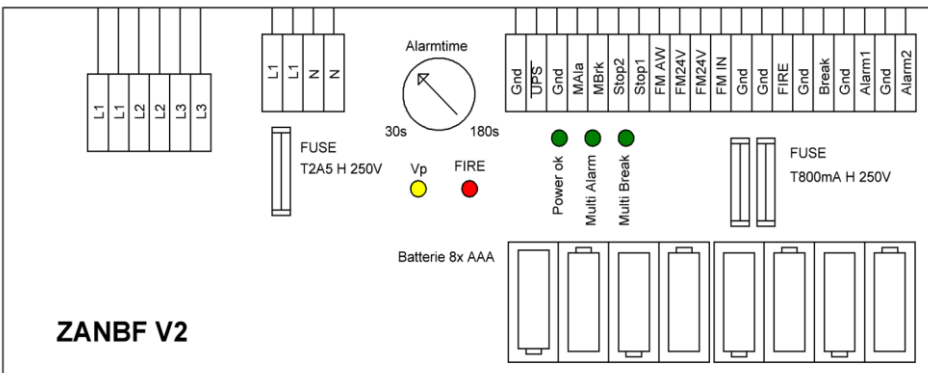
L1 L1 L2 L2 L3 L3

L1 L1 N N

Alarmtime

30s 180s

Gnd UPS Gnd MAla MBrk Stop2 Stop1 FM AW FM24V FM24V FM IN Gnd Gnd FIRE Gnd Break Gnd Alarm1 Gnd Alarm2

FUSE
T2A5 H 250V

Vp FIRE

Power ok
Multi Alarm
Multi Break

FUSE
T800mA H 250V

Batterie 8x AAA

ZANBF V2